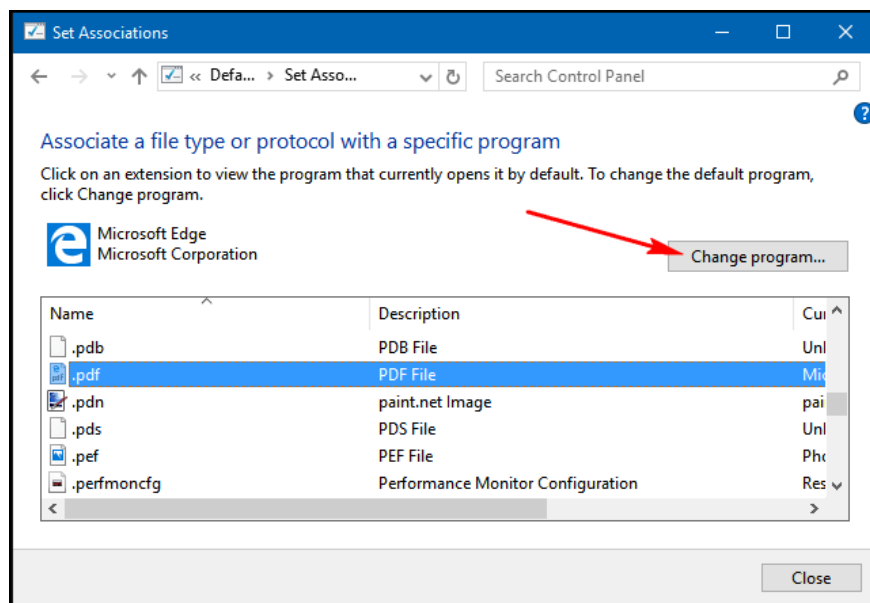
Set Associations

« Defa... › Set Asso...

Search Control Panel

Associate a file type or protocol with a specific program

Click on an extension to view the program that currently opens it by default. To change the default program, click Change program.

Microsoft Edge
Microsoft Corporation

Change program...

| Name | Description | Cu |
|---|---|---|
| .pdb | PDB File | Unl |
| .pdf | PDF File | Mic |
| .pdn | paint.net Image | pai |
| .pds | PDS File | Unl |
| .pef | PEF File | Pho |
| .perfmoncfg | Performance Monitor Configuration | Res |

Close